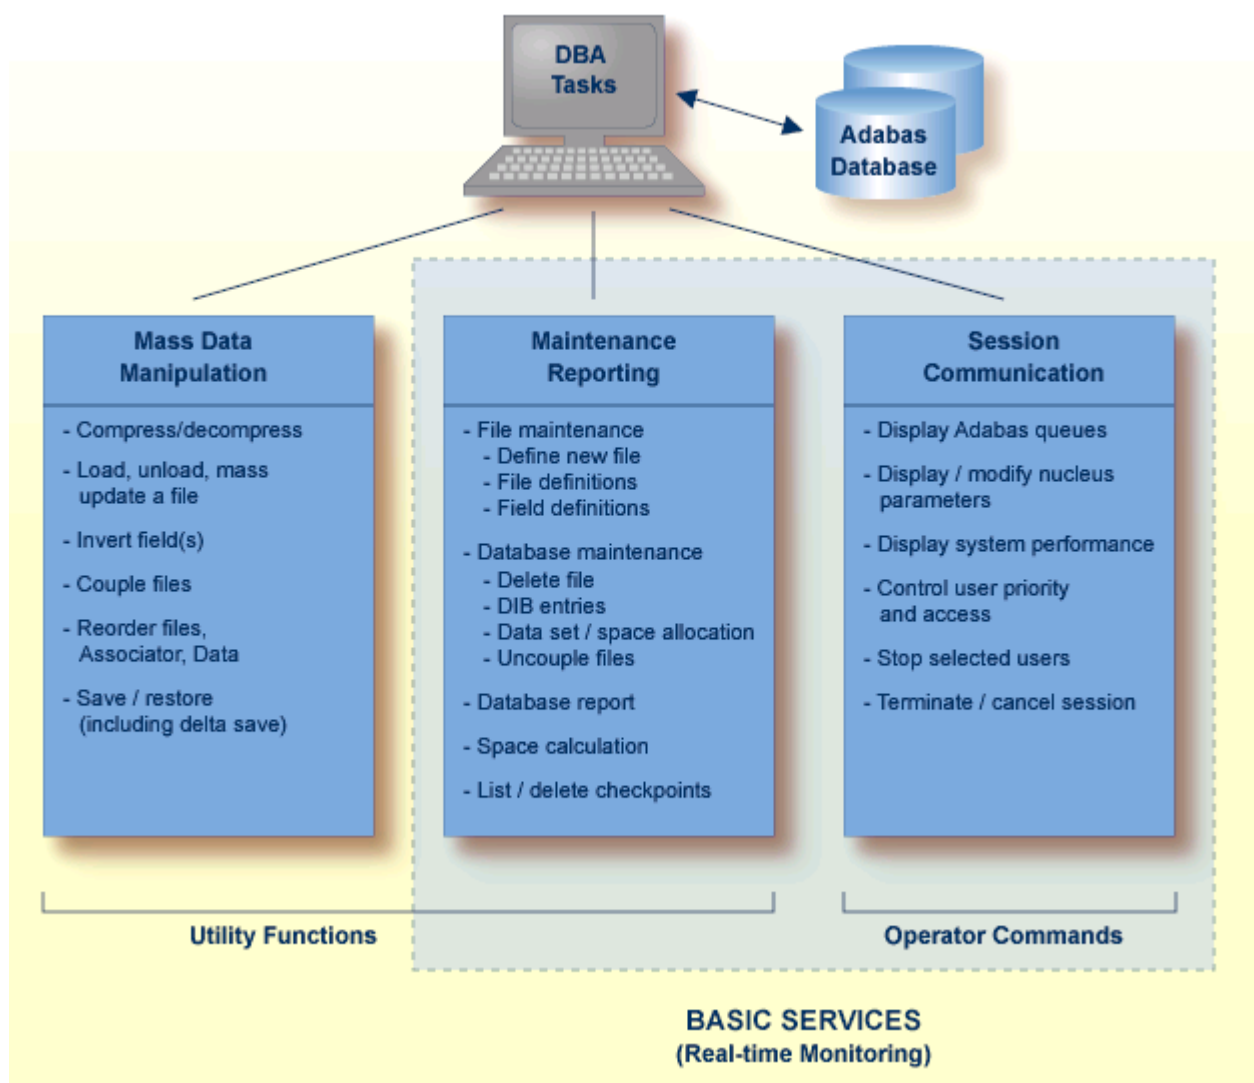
DBA Tasks

Adabas Database

Mass Data Manipulation

- Compress/decompress
- Load, unload, mass update a file
- Invert field(s)
- Couple files
- Reorder files, Associator, Data
- Save / restore (including delta save)

Maintenance Reporting

- File maintenance
  - Define new file
  - File definitions
  - Field definitions
- Database maintenance
  - Delete file
  - DIB entries
  - Data set / space allocation
  - Uncouple files
- Database report
- Space calculation
- List / delete checkpoints

Session Communication

- Display Adabas queues
- Display / modify nucleus parameters
- Display system performance
- Control user priority and access
- Stop selected users
- Terminate / cancel session

Utility Functions

Operator Commands

BASIC SERVICES
(Real-time Monitoring)